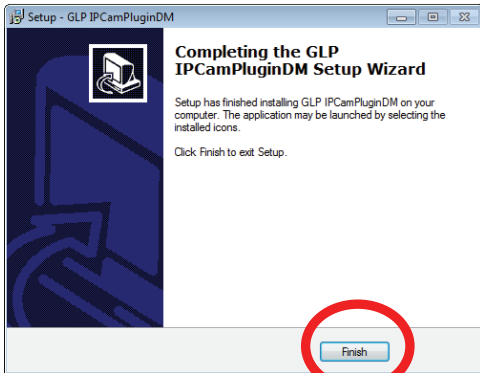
Setup - GLP IPCamPluginDM

Completing the GLP IPCamPluginDM Setup Wizard

Setup has finished installing GLP IPCamPluginDM on your computer. The application may be launched by selecting the installed icons.

Click Finish to exit Setup.

Finish